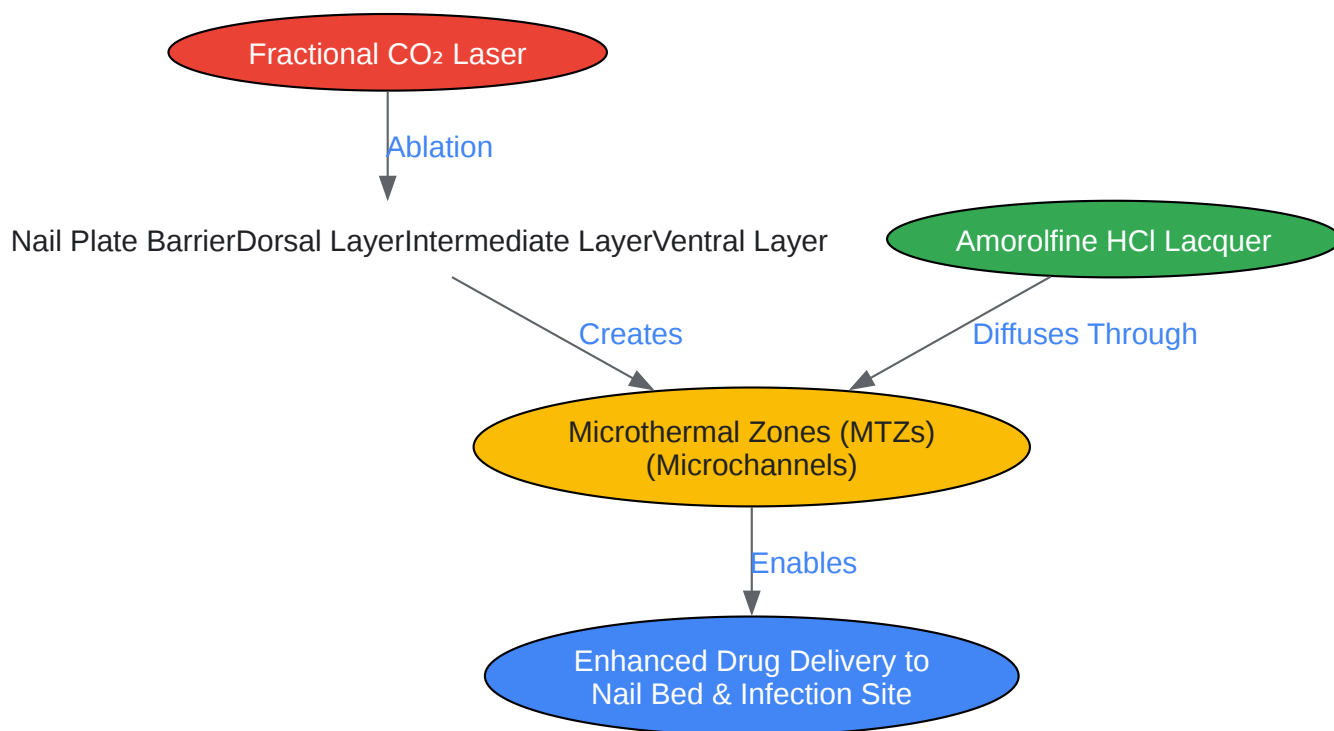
Fractional $CO_2$ Laser

Ablation

Nail Plate BarrierDorsal LayerIntermediate LayerVentral Layer

Amorolfine HCl Lacquer

Creates

Diffuses Through

Microthermal Zones (MTZs)
(Microchannels)

Enables

Enhanced Drug Delivery to
Nail Bed & Infection Site